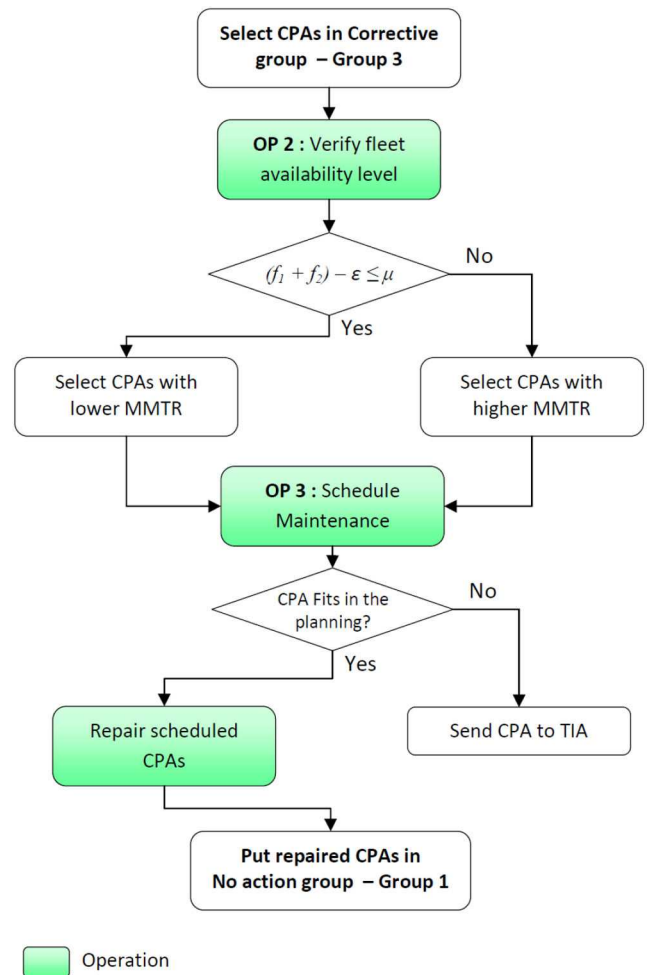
Select CPAs in Corrective group – Group 3

OP 2 : Verify fleet availability level

$(f_1 + f_2) - \varepsilon \leq \mu$

No

Yes

Select CPAs with lower MMTR

Select CPAs with higher MMTR

OP 3 : Schedule Maintenance

CPA Fits in the planning?

No

Yes

Repair scheduled CPAs

Send CPA to TIA

Put repaired CPAs in No action group – Group 1

Operation